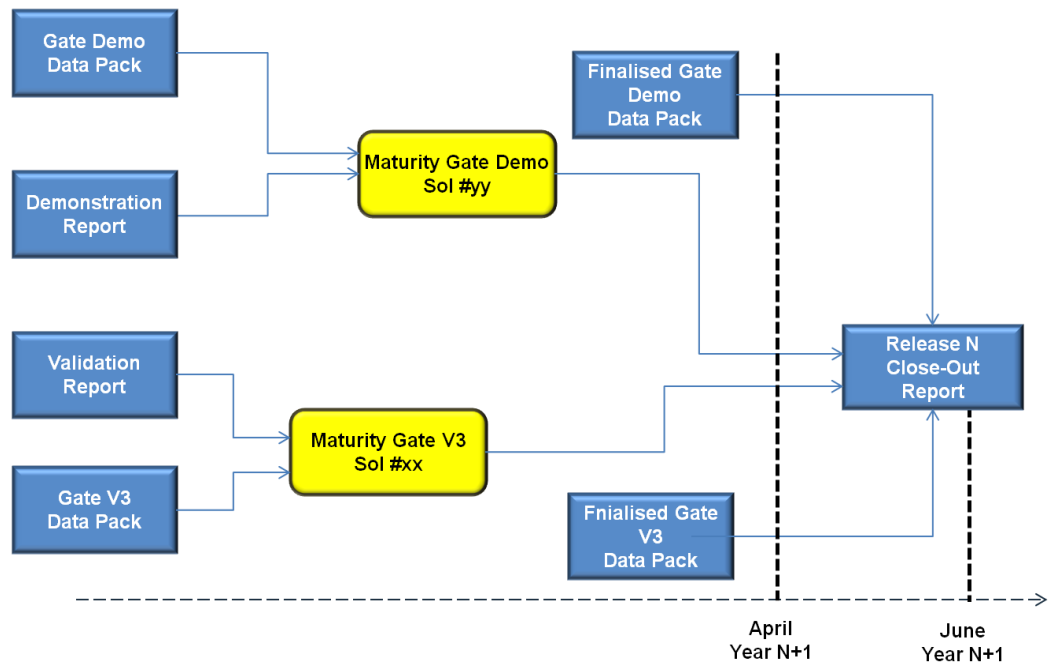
Gate Demo Data Pack

Demonstration Report

Maturity Gate Demo Sol #yy

Finalised Gate Demo Data Pack

Validation Report

Gate V3 Data Pack

Maturity Gate V3 Sol #xx

Release N Close-Out Report

Fnialised Gate V3 Data Pack

April Year N+1

June Year N+1